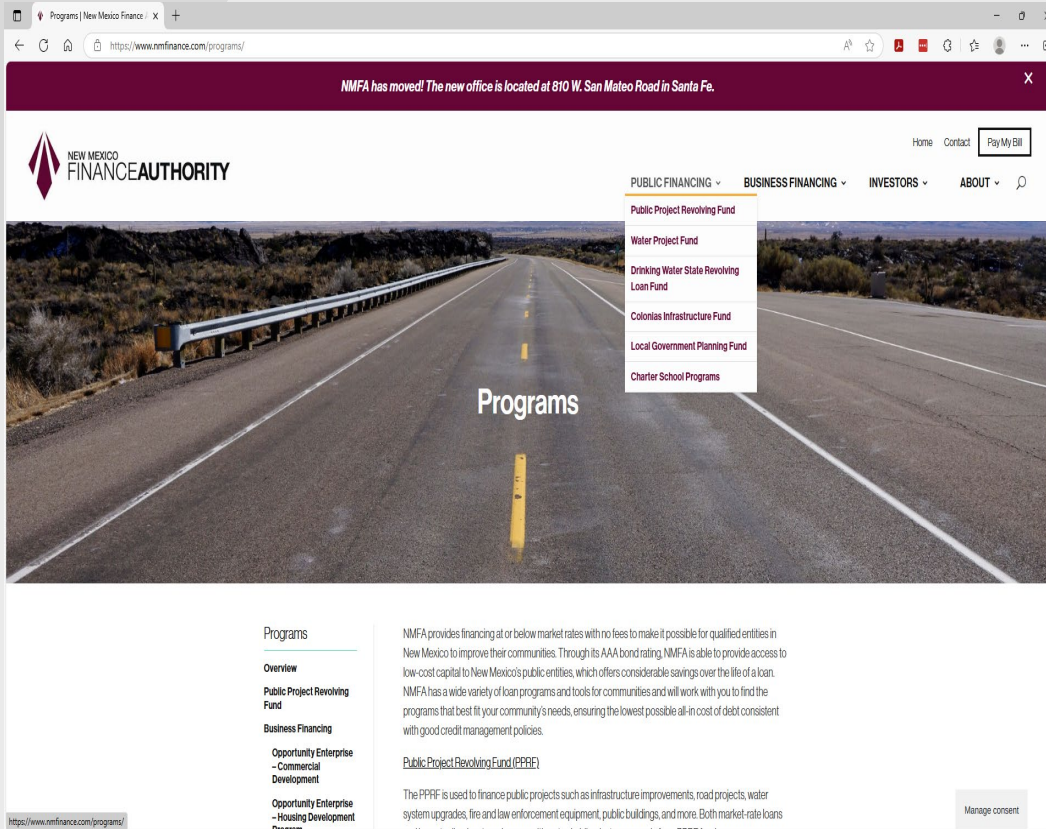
Programs | New Mexico Finance / ×
https://www.nmfinance.com/programs/

NMFA has moved! The new office is located at 810 W. San Mateo Road in Santa Fe.

X

NEW MEXICO FINANCEAUTHORITY

Home Contact Pay My Bill

PUBLIC FINANCING BUSINESS FINANCING INVESTORS ABOUT

Public Project Revolving Fund
Water Project Fund
Drinking Water State Revolving Loan Fund
Colonias Infrastructure Fund
Local Government Planning Fund
Charter School Programs

Programs

Programs

Overview
Public Project Revolving Fund
Business Financing
Opportunity Enterprise – Commercial Development
Opportunity Enterprise – Housing Development Program

NMFA provides financing at or below market rates with no fees to make it possible for qualified entities in New Mexico to improve their communities. Through its AAA bond rating, NMFA is able to provide access to low-cost capital to New Mexico's public entities, which offers considerable savings over the life of a loan. NMFA has a wide variety of loan programs and tools for communities and will work with you to find the programs that best fit your community's needs, ensuring the lowest possible all-in cost of debt consistent with good credit management policies.

Public Project Revolving Fund (PPRF)

The PPRF is used to finance public projects such as infrastructure improvements, road projects, water system upgrades, fire and law enforcement equipment, public buildings, and more. Both market-rate loans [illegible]

https://www.nmfinance.com/programs/

Manage consent